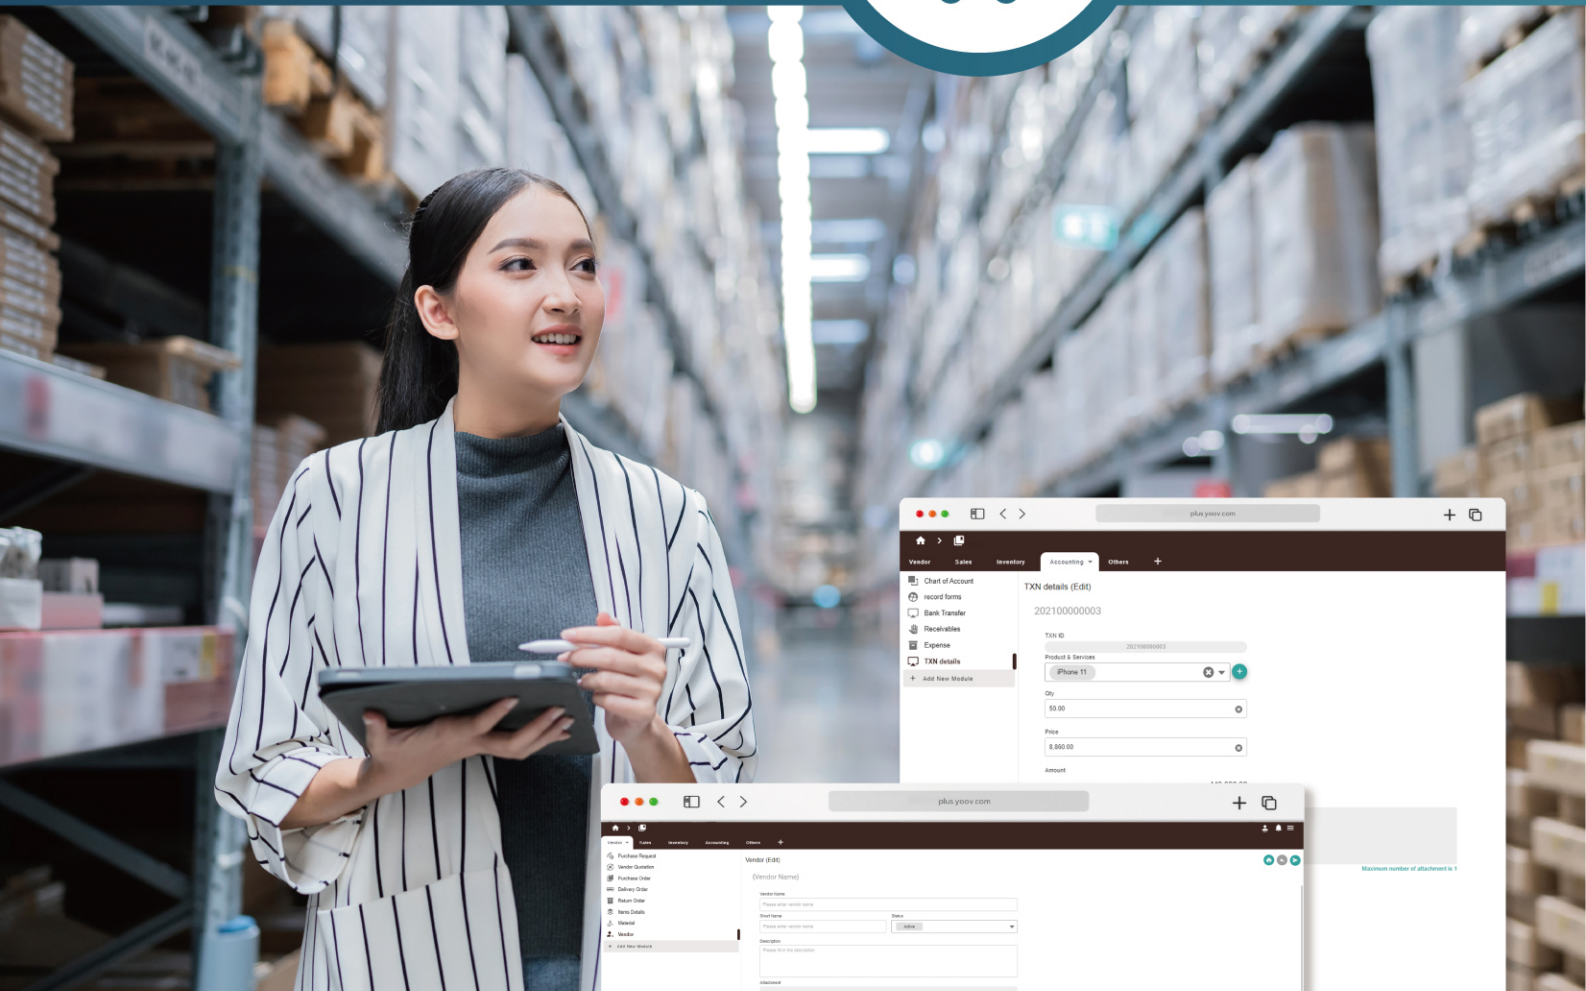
plus.yoov.com

Vendor Sales Inventory Accounting Others +

Chart of Account
record forms
Bank Transfer
Receivables
Expense
TXN details
Add New Module

TXN details (Edit)

202100000003

TXN ID

202100000003

Product & Services

iPhone 11

Qty

50.00

Price

8,860.00

Amount

Maximum number of attachment is 1

plus.yoov.com

Vendor Sales Inventory Accounting Others +

Purchase Request
Vendor Quotation
Purchase Order
Delivery Order
Return Order
Items Details
Material
Vendor
Add New Module

Vendor (Edit)

(Vendor Name)

Vendor Name

Please enter vendor name

Short Name

Please enter vendor name

Status

active

Description

Please fill in the description

Attachment